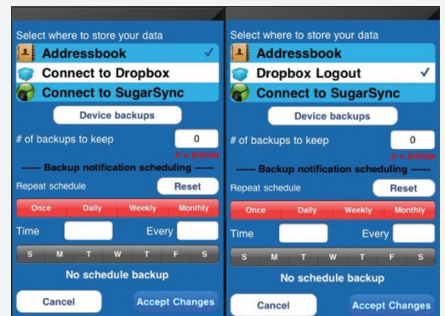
Select where to store your data
Addressbook
Connect to Dropbox
Connect to SugarSync
Device backups
# of backups to keep
0
0 = Infinite
----- Backup notification scheduling -----
Repeat schedule
Reset
Once
Daily
Weekly
Monthly
Time
Every
S
M
T
W
T
F
S
No schedule backup
Cancel
Accept Changes

Select where to store your data
Addressbook
Dropbox Logout
Connect to SugarSync
Device backups
# of backups to keep
0
0 = Infinite
----- Backup notification scheduling -----
Repeat schedule
Reset
Once
Daily
Weekly
Monthly
Time
Every
S
M
T
W
T
F
S
No schedule backup
Cancel
Accept Changes